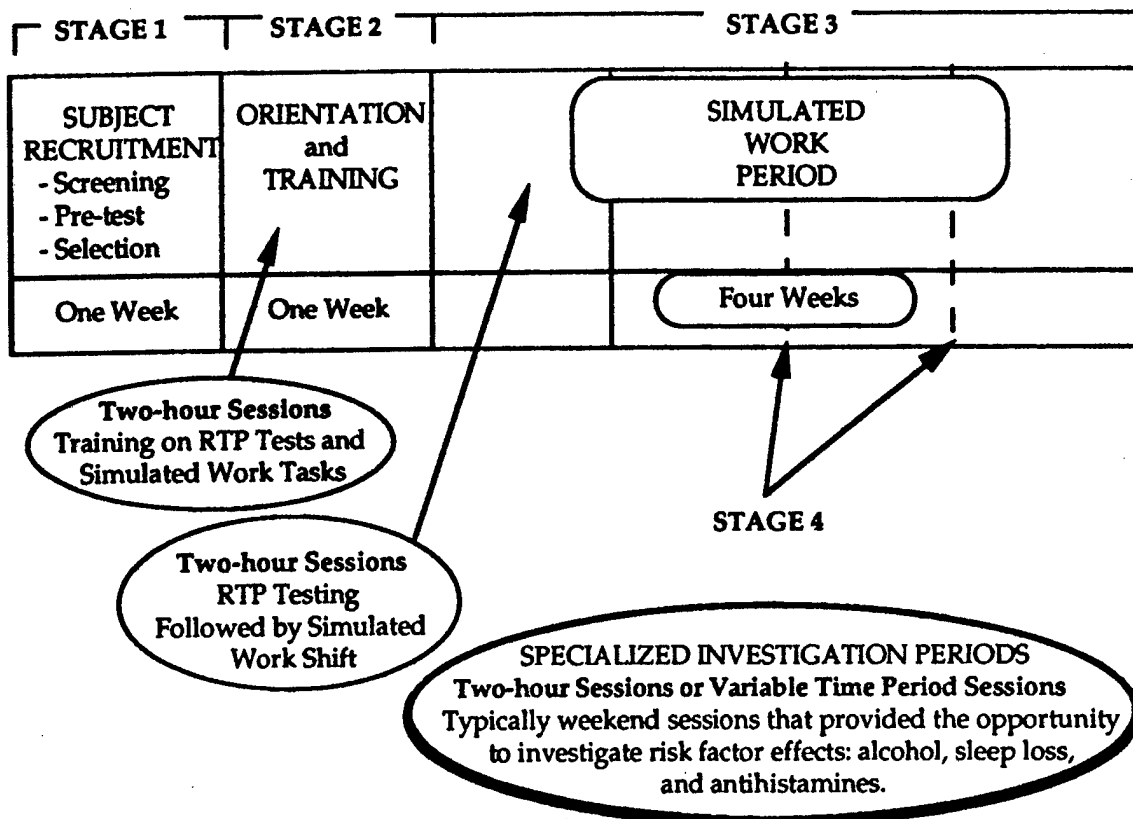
STAGE 1

STAGE 2

STAGE 3

SUBJECT RECRUITMENT
- Screening
- Pre-test
- Selection

ORIENTATION and TRAINING

SIMULATED WORK PERIOD

One Week

One Week

Four Weeks

Two-hour Sessions
Training on RTP Tests and Simulated Work Tasks

STAGE 4

Two-hour Sessions
RTP Testing
Followed by Simulated Work Shift

SPECIALIZED INVESTIGATION PERIODS
Two-hour Sessions or Variable Time Period Sessions
Typically weekend sessions that provided the opportunity to investigate risk factor effects: alcohol, sleep loss, and antihistamines.